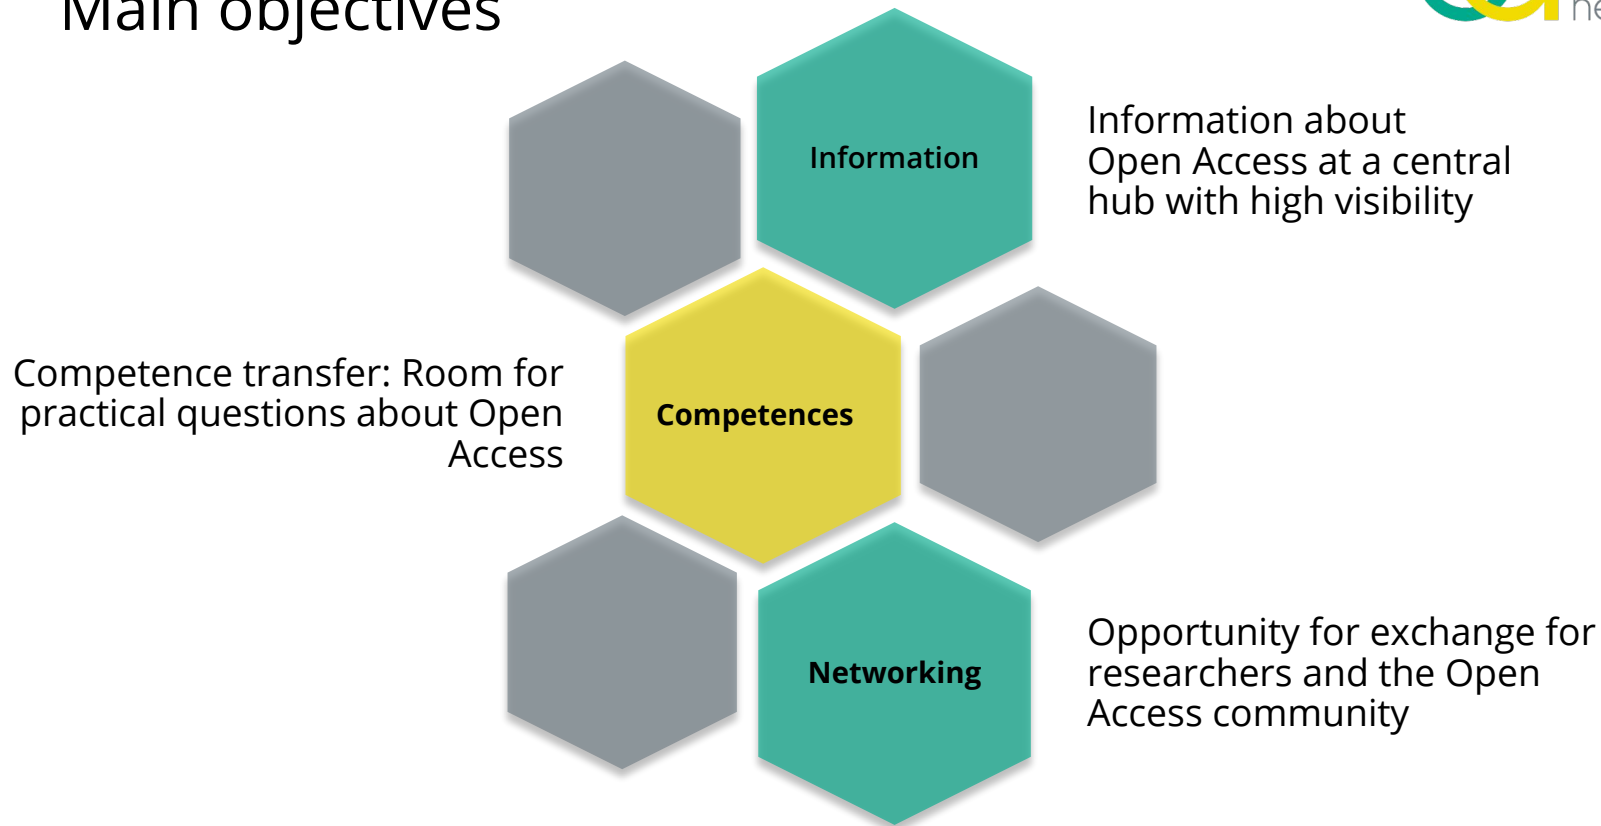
Main objectives

Information

Information about Open Access at a central hub with high visibility

Competence transfer: Room for practical questions about Open Access

Competences

Networking

Opportunity for exchange for researchers and the Open Access community